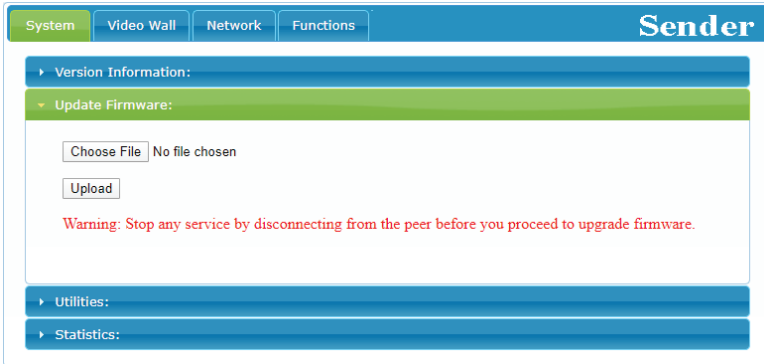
System Video Wall Network Functions

Sender

Version Information:

Update Firmware:

Choose File No file chosen

Upload

Warning: Stop any service by disconnecting from the peer before you proceed to upgrade firmware.

Utilities:

Statistics: